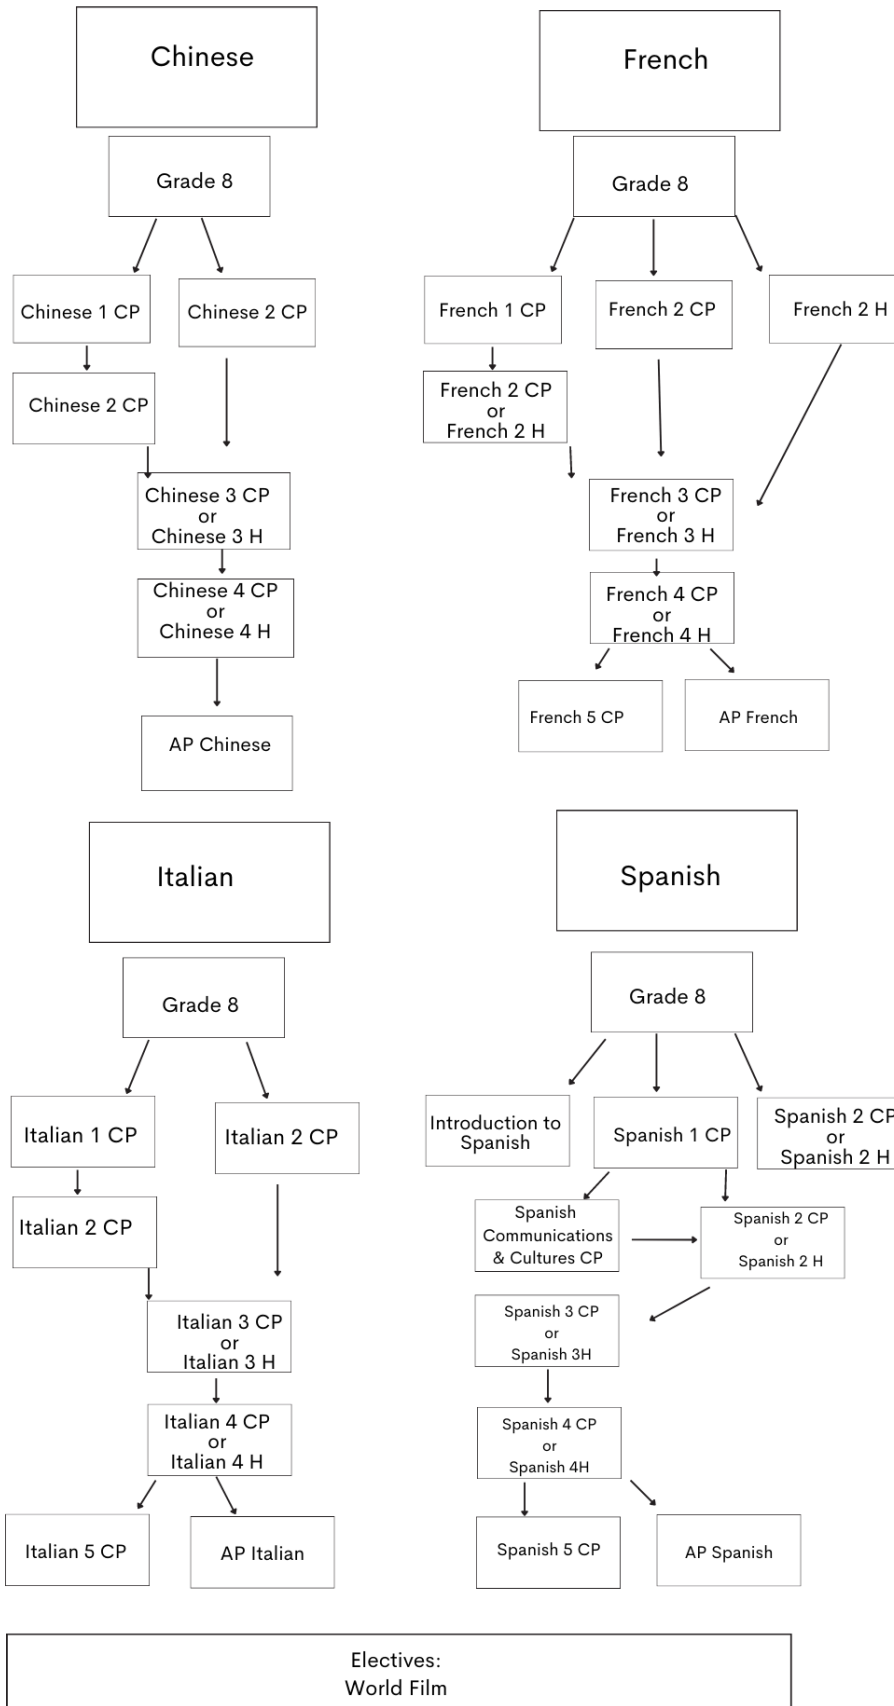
Chinese

Grade 8

Chinese 1 CP

Chinese 2 CP

Chinese 2 CP

Chinese 3 CP or Chinese 3 H

Chinese 4 CP or Chinese 4 H

AP Chinese

French

Grade 8

French 1 CP

French 2 CP

French 2 H

French 2 CP or French 2 H

French 3 CP or French 3 H

French 4 CP or French 4 H

French 5 CP

AP French

Italian

Grade 8

Italian 1 CP

Italian 2 CP

Italian 2 CP

Italian 3 CP or Italian 3 H

Italian 4 CP or Italian 4 H

Italian 5 CP

AP Italian

Spanish

Grade 8

Introduction to Spanish

Spanish 1 CP

Spanish 2 CP or Spanish 2 H

Spanish Communications & Cultures CP

Spanish 2 CP or Spanish 2 H

Spanish 3 CP or Spanish 3H

Spanish 4 CP or Spanish 4H

Spanish 5 CP

AP Spanish

Electives:
World Film